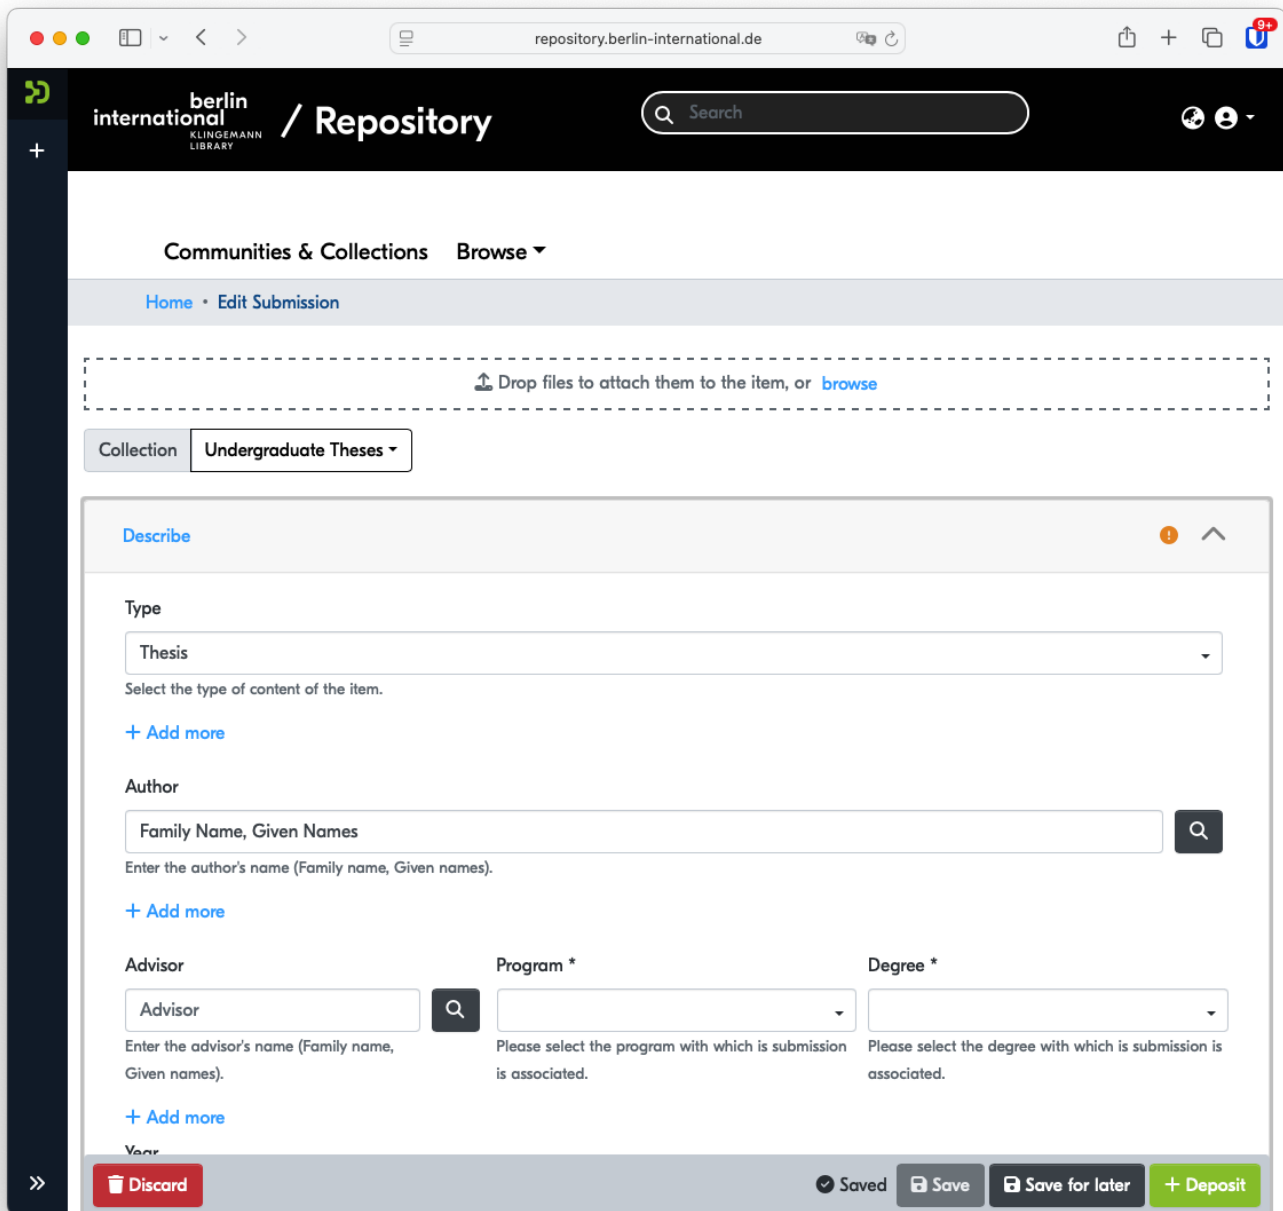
repository.berlin-international.de

9+

berlin international KLINGEMANN LIBRARY / Repository

Search

Communities & Collections Browse

Home • Edit Submission

Drop files to attach them to the item, or browse

Collection Undergraduate Theses

Describe

Type

Thesis

Select the type of content of the item.

+ Add more

Author

Family Name, Given Names

Enter the author's name (Family name, Given names).

+ Add more

Advisor

Advisor

Enter the advisor's name (Family name, Given names).

Program *

Please select the program with which is submission is associated.

Degree *

Please select the degree with which is submission is associated.

+ Add more

Year

Discard

Saved Save Save for later + Deposit